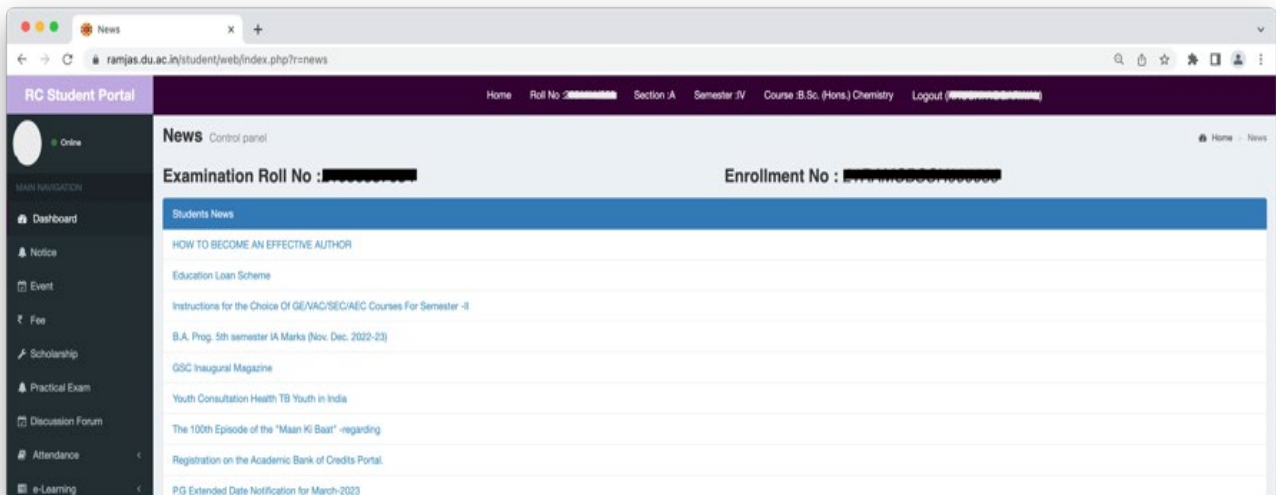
News
ramjas.du.ac.in/student/web/index.php?r=news

RC Student Portal

Home Roll No :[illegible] Section :A Semester :IV Course :B.Sc. (Hons.) Chemistry Logout ([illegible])

Online

MAIN NAVIGATION

Dashboard
Notice
Event
₹ Fee
Scholarship
Practical Exam
Discussion Forum
Attendance
e-Learning

News Control panel

Home > News

Examination Roll No :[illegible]

Enrollment No : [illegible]

Students News

HOW TO BECOME AN EFFECTIVE AUTHOR

Education Loan Scheme

Instructions for the Choice Of GE/VAC/SEC/AEC Courses For Semester -II

B.A. Prog. 5th semester IA Marks (Nov. Dec. 2022-23)

GSC Inaugural Magazine

Youth Consultation Health TB Youth in India

The 100th Episode of the "Maan Ki Baat" -regarding

Registration on the Academic Bank of Credits Portal.

P.G Extended Date Notification for March-2023